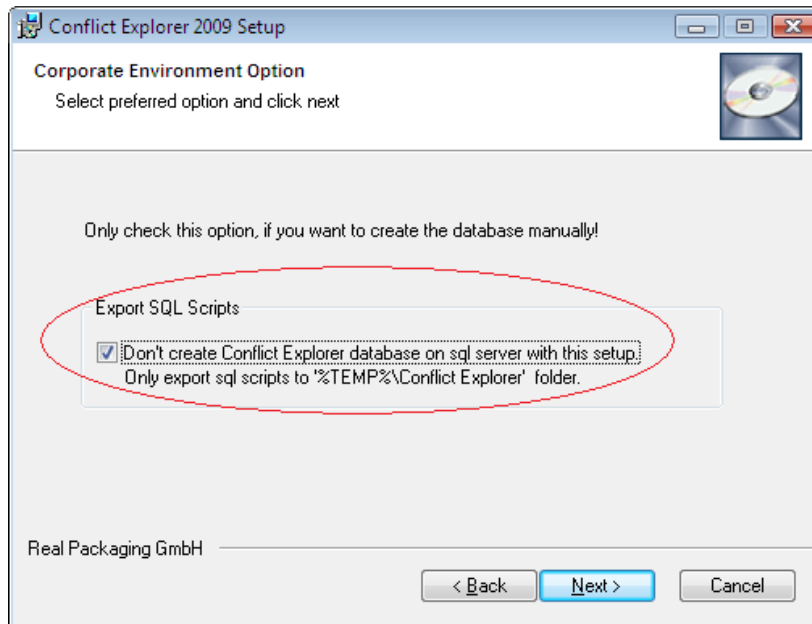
Conflict Explorer 2009 Setup

Corporate Environment Option

Select preferred option and click next

Only check this option, if you want to create the database manually!

Export SQL Scripts

Don't create Conflict Explorer database on sql server with this setup. Only export sql scripts to '%TEMP%\Conflict Explorer' folder.

Real Packaging GmbH

< Back

Next >

Cancel